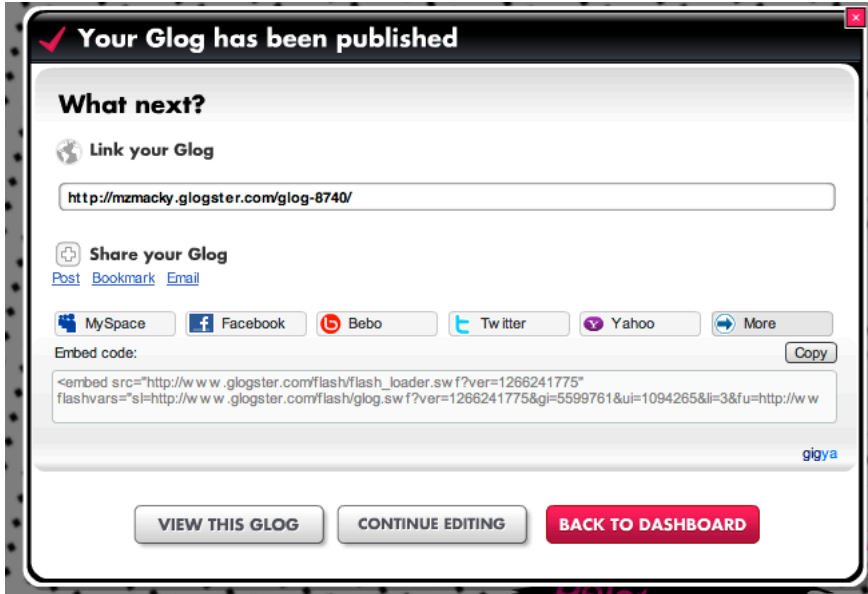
Your Glog has been published

What next?

Link your Glog

http://mzmacky.glogster.com/glog-8740/

Share your Glog

Post Bookmark Email

MySpace Facebook Bebo Twitter Yahoo More

Embed code:

Copy

<embed src="http://www.glogster.com/flash/flash_loader.swf?ver=1266241775" flashvars="sl=http://www.glogster.com/flash/glog.swf?ver=1266241775&gi=5599761&ui=1094265&li=3&fu=http://ww

gigya

VIEW THIS GLOG CONTINUE EDITING BACK TO DASHBOARD